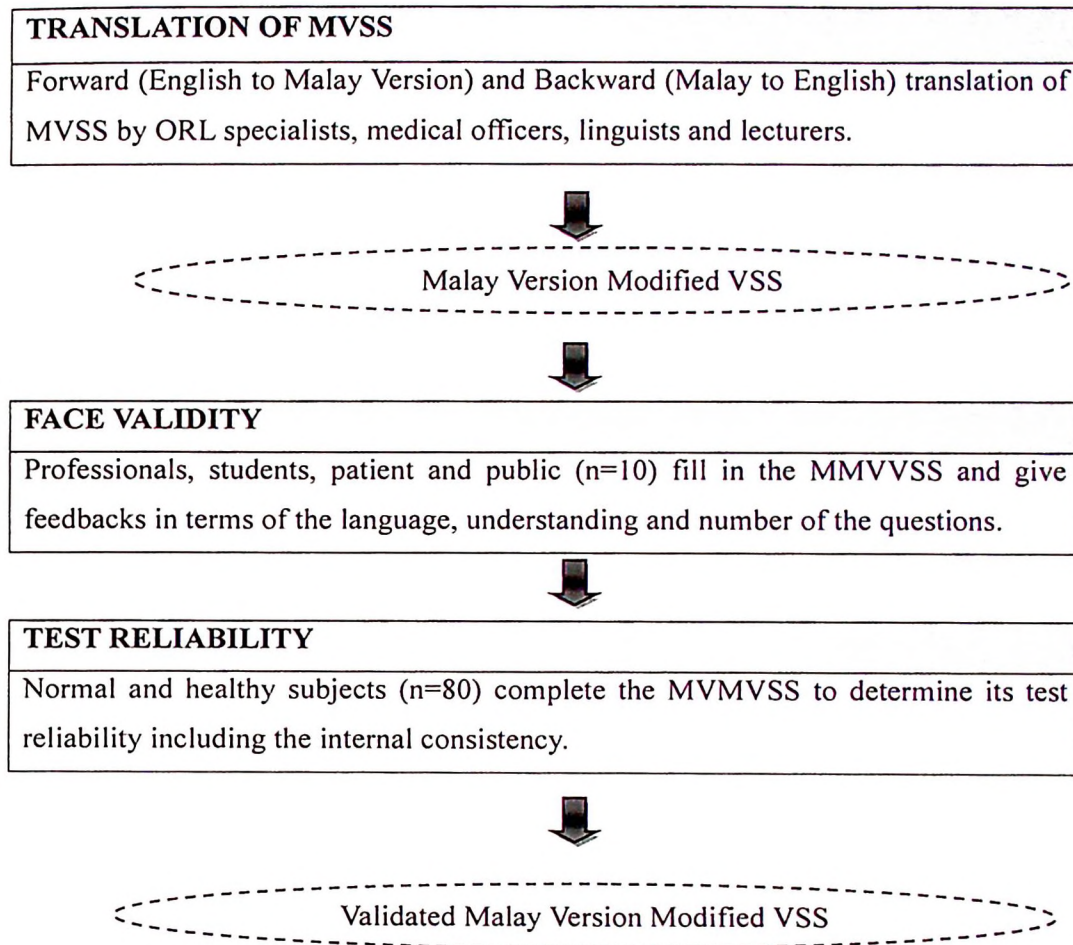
TRANSLATION OF MVSS

Forward (English to Malay Version) and Backward (Malay to English) translation of MVSS by ORL specialists, medical officers, linguists and lecturers.

Malay Version Modified VSS

FACE VALIDITY

Professionals, students, patient and public (n=10) fill in the MMVVSS and give feedbacks in terms of the language, understanding and number of the questions.

TEST RELIABILITY

Normal and healthy subjects (n=80) complete the MVMVSS to determine its test reliability including the internal consistency.

Validated Malay Version Modified VSS